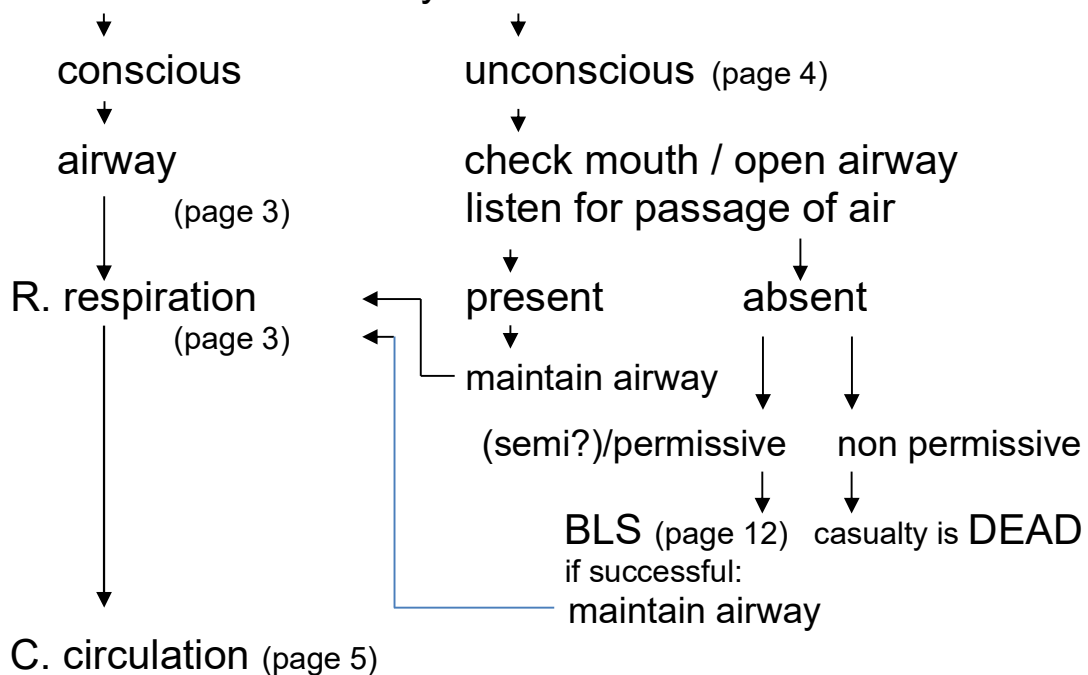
conscious

unconscious (page 4)

airway

check mouth / open airway
listen for passage of air

(page 3)

R. respiration

present

absent

(page 3)

maintain airway

(semi?)/permissive

non permissive

BLS (page 12)

casualty is DEAD

if successful:
maintain airway

C. circulation (page 5)